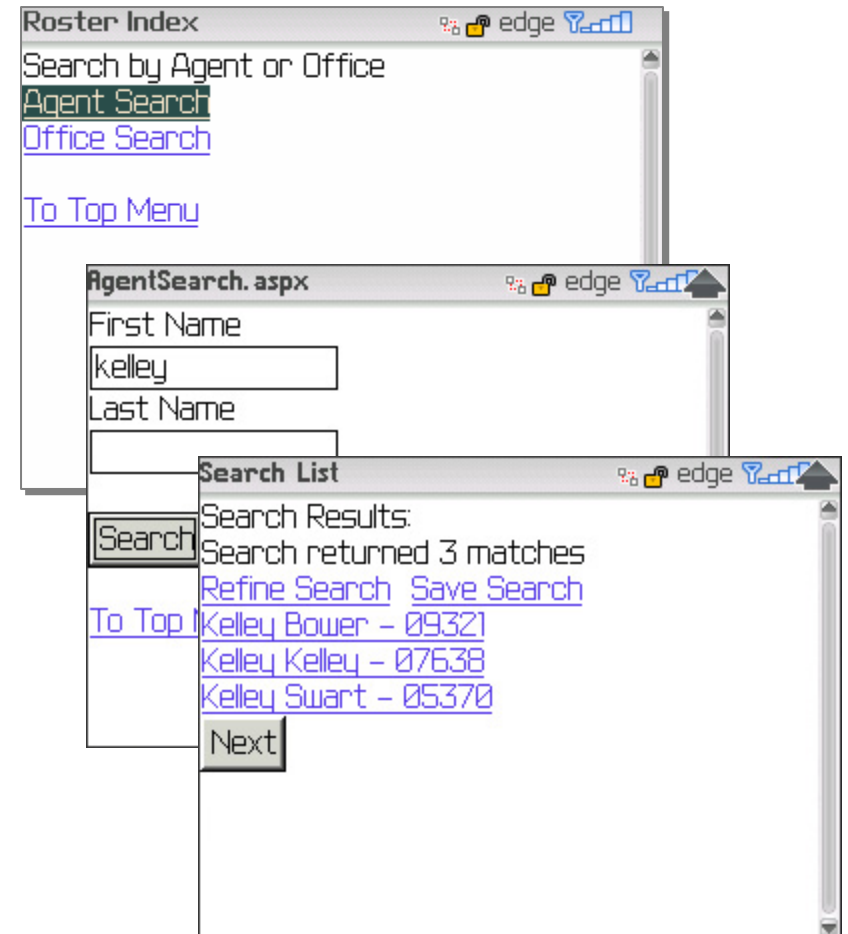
Roster Index edge

Search by Agent or Office
Agent Search
Office Search

To Top Menu

AgentSearch.aspx edge

First Name
kelley
Last Name

Search

To Top M

Search List edge

Search Results:
Search returned 3 matches
Refine Search Save Search
Kelley Bower - 09321
Kelley Kelley - 07638
Kelley Swart - 05370
Next